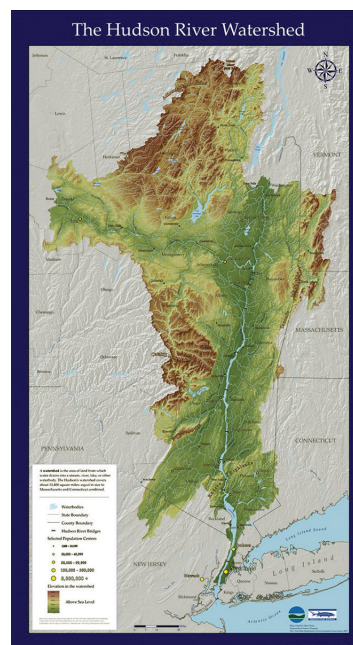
The Hudson River Watershed

N
W E
S

VERMONT

MASSACHUSETTS

CONNECTICUT

PENNSYLVANIA

NEW JERSEY

Long Island Sound

Long Island

Atlantic Ocean

A watershed is the area of land from which water drains into a stream, river, lake, or other waterbody. The Hudson's watershed covers about 13,400 square miles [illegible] Massachusetts and Connecticut combined.

Waterbodies
State Boundary
County Boundary
Hudson River Bridges
Selected Population Centers
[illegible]
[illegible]
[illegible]
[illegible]
8,000,000 +
Elevation in the watershed
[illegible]
Above Sea Level